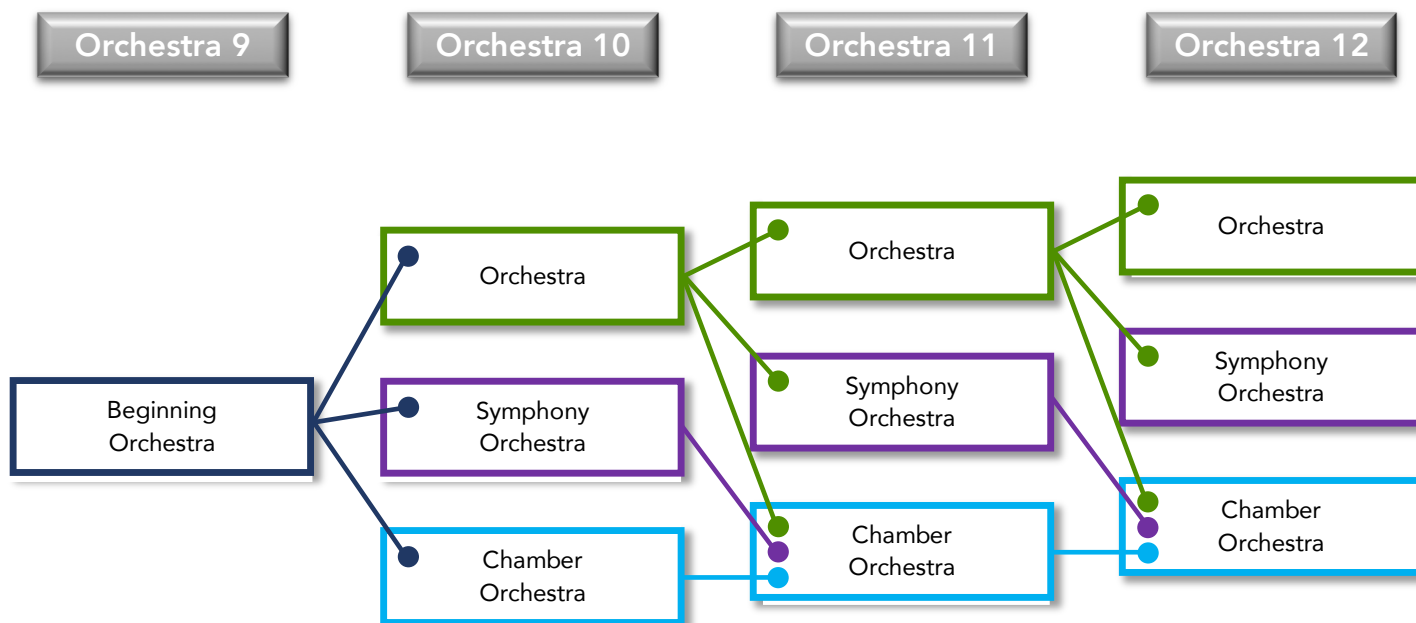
Orchestra 9

Orchestra 10

Orchestra 11

Orchestra 12

Beginning Orchestra

Orchestra

Symphony Orchestra

Chamber Orchestra

Orchestra

Symphony Orchestra

Chamber Orchestra

Orchestra

Symphony Orchestra

Chamber Orchestra